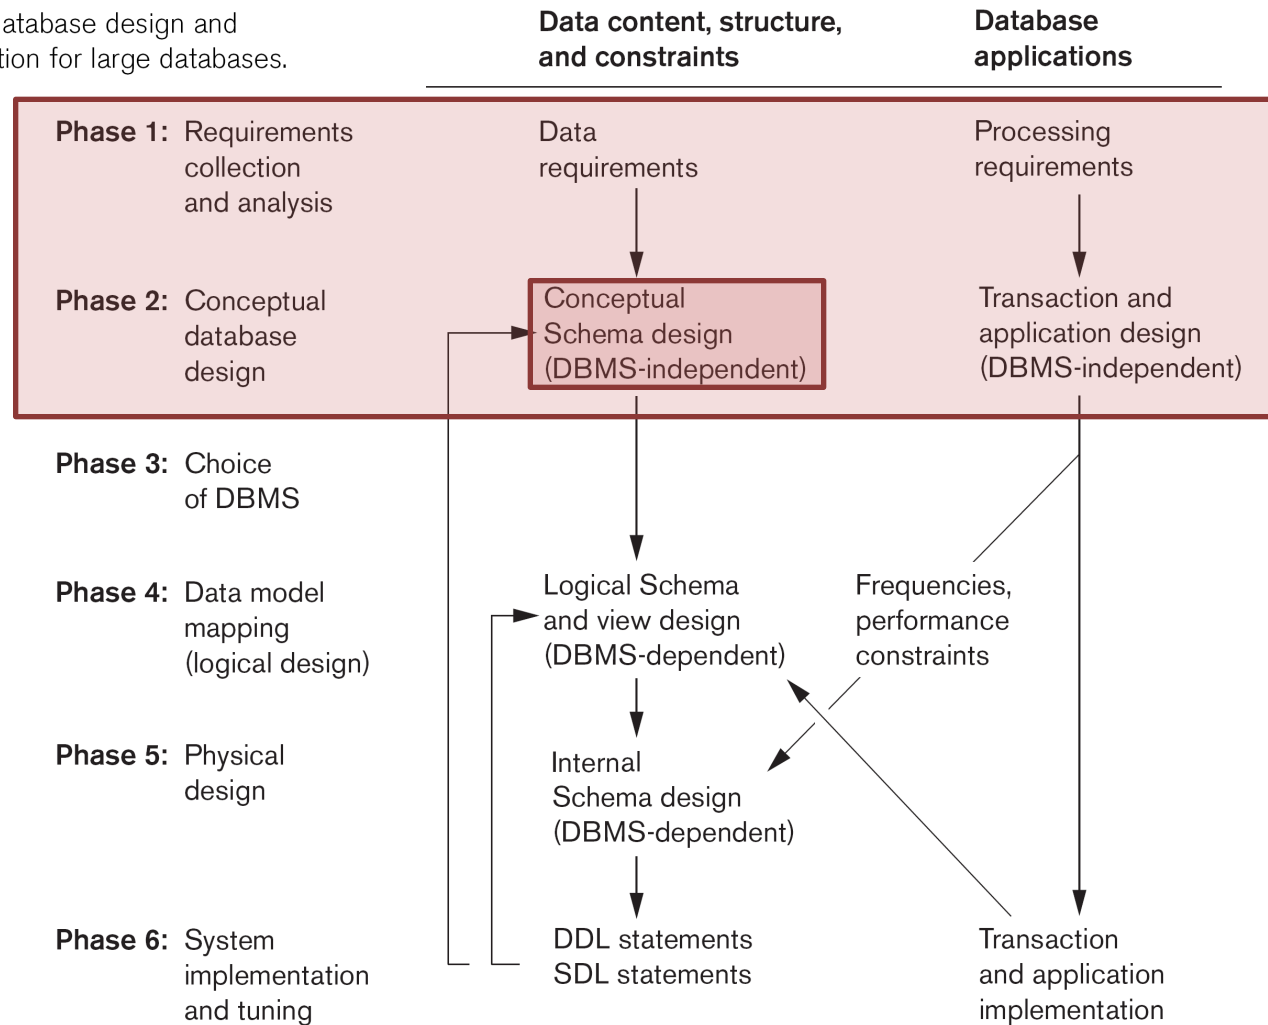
atabase design and
tion for large databases.

Data content, structure, and constraints

Database applications

Phase 1: Requirements collection and analysis

Data requirements

Processing requirements

Phase 2: Conceptual database design

Conceptual Schema design (DBMS-independent)

Transaction and application design (DBMS-independent)

Phase 3: Choice of DBMS

Phase 4: Data model mapping (logical design)

Logical Schema and view design (DBMS-dependent)

Frequencies, performance constraints

Phase 5: Physical design

Internal Schema design (DBMS-dependent)

Phase 6: System implementation and tuning

DDL statements
SDL statements

Transaction and application implementation